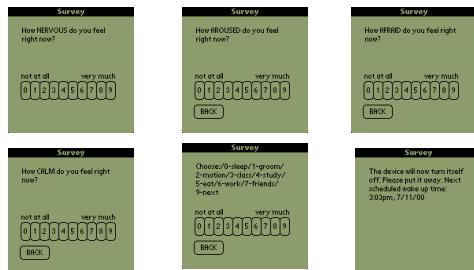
Survey

How NERVOUS do you feel right now?

not at all very much

0 1 2 3 4 5 6 7 8 9

Survey

How AROUSED do you feel right now?

not at all very much

0 1 2 3 4 5 6 7 8 9

BACK

Survey

How AFRAID do you feel right now?

not at all very much

0 1 2 3 4 5 6 7 8 9

BACK

Survey

How CALM do you feel right now?

not at all very much

0 1 2 3 4 5 6 7 8 9

BACK

Survey

Choose:/0-sleep/1-groom/ 2-motion/3-class/4-study/ 5-eat/6-work/7-friends/ 9-next

not at all very much

0 1 2 3 4 5 6 7 8 9

BACK

Survey

The device will now turn itself off. Please put it away. Next scheduled wake up time: 3:03pm, 7/11/00